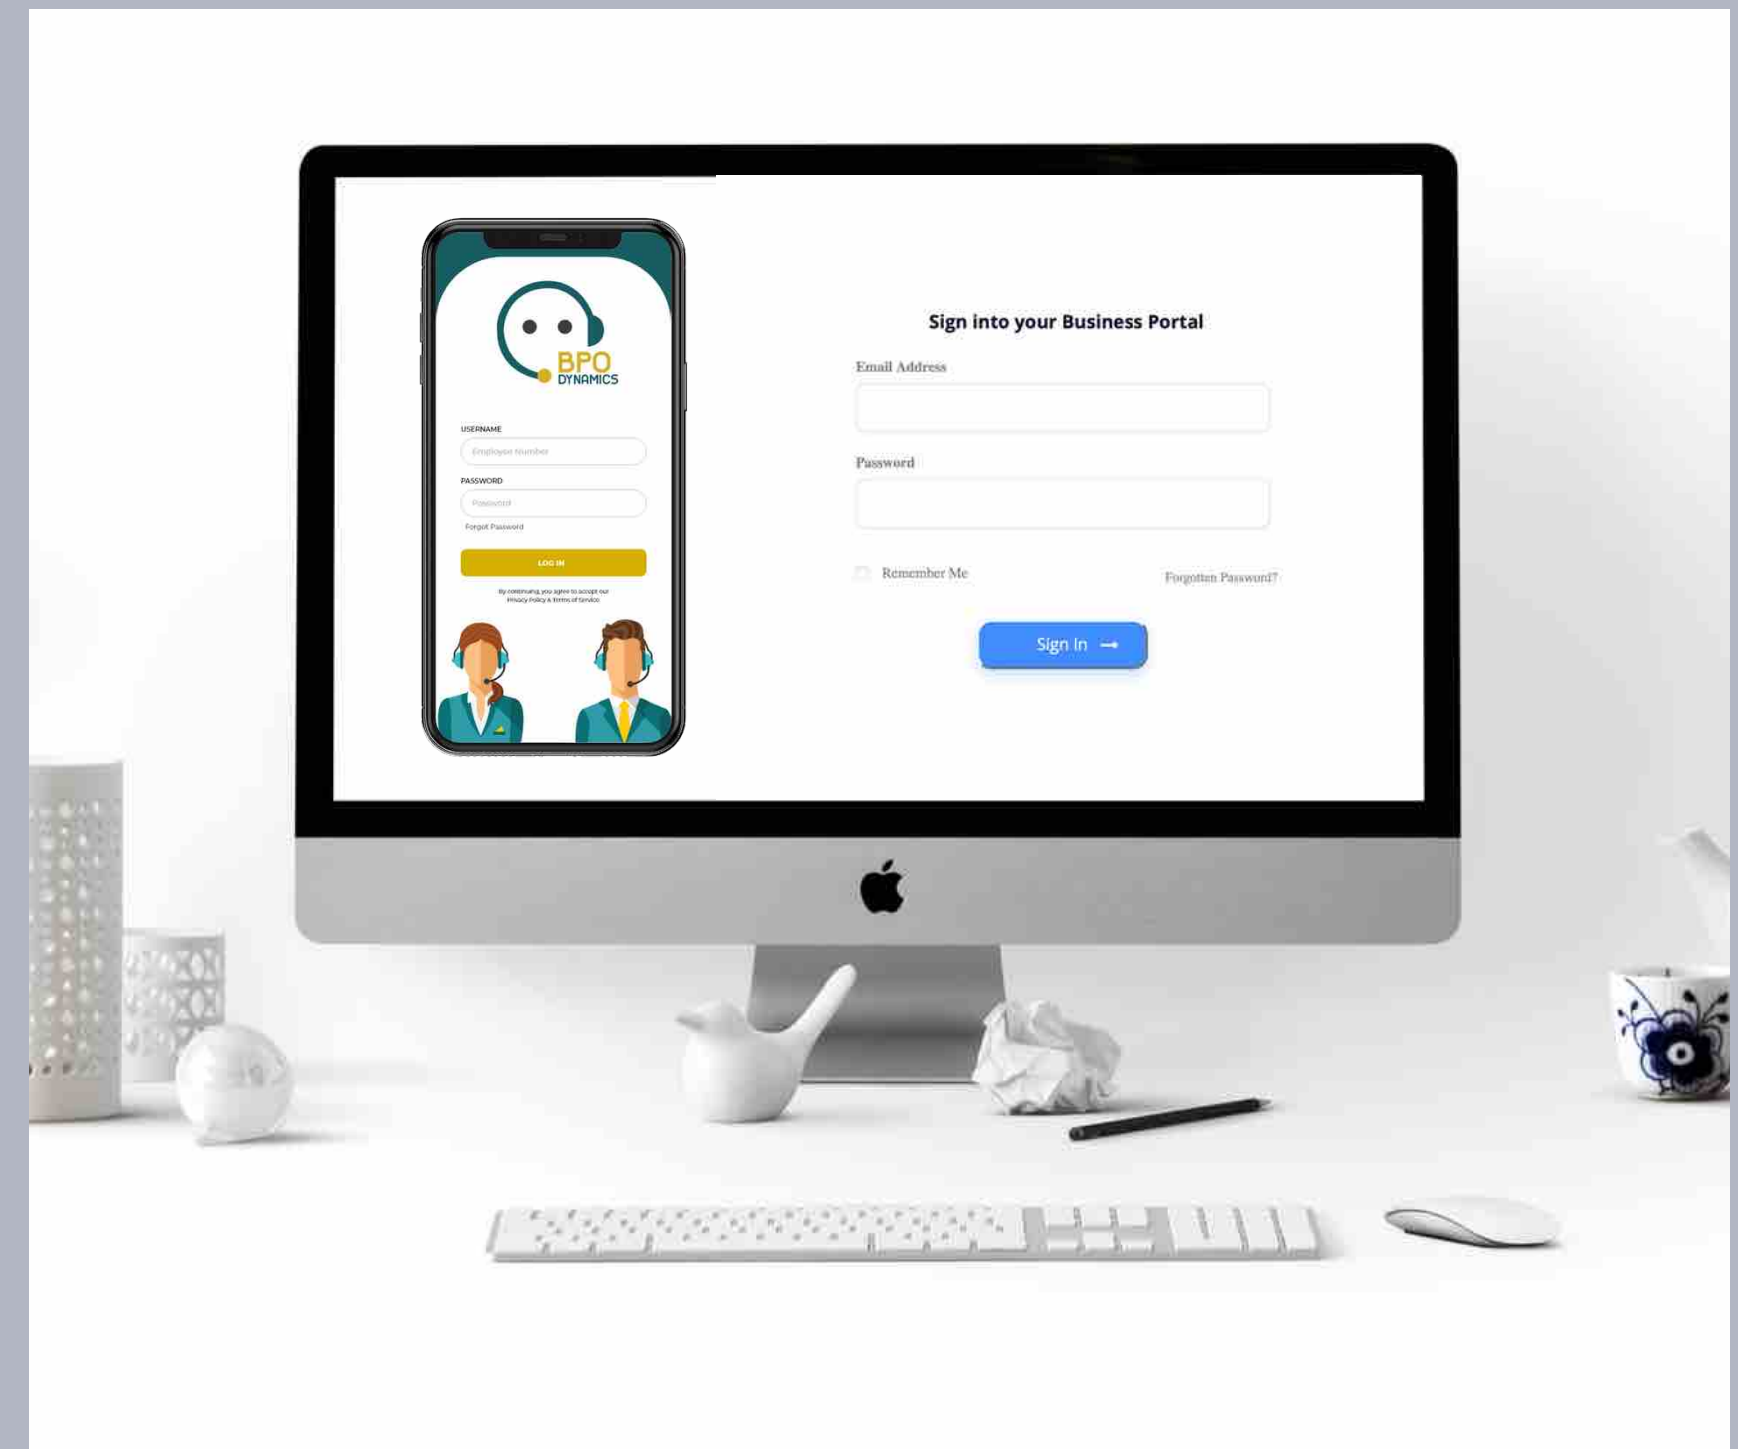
BPO
DYNAMICS

USERNAME
Employee Number
PASSWORD
Password
Forgot Password
LOG IN
By continuing, you agree to accept our Privacy Policy & Terms of Service

Sign into your Business Portal
Email Address
Password
Remember Me
Forgotten Password?
Sign In